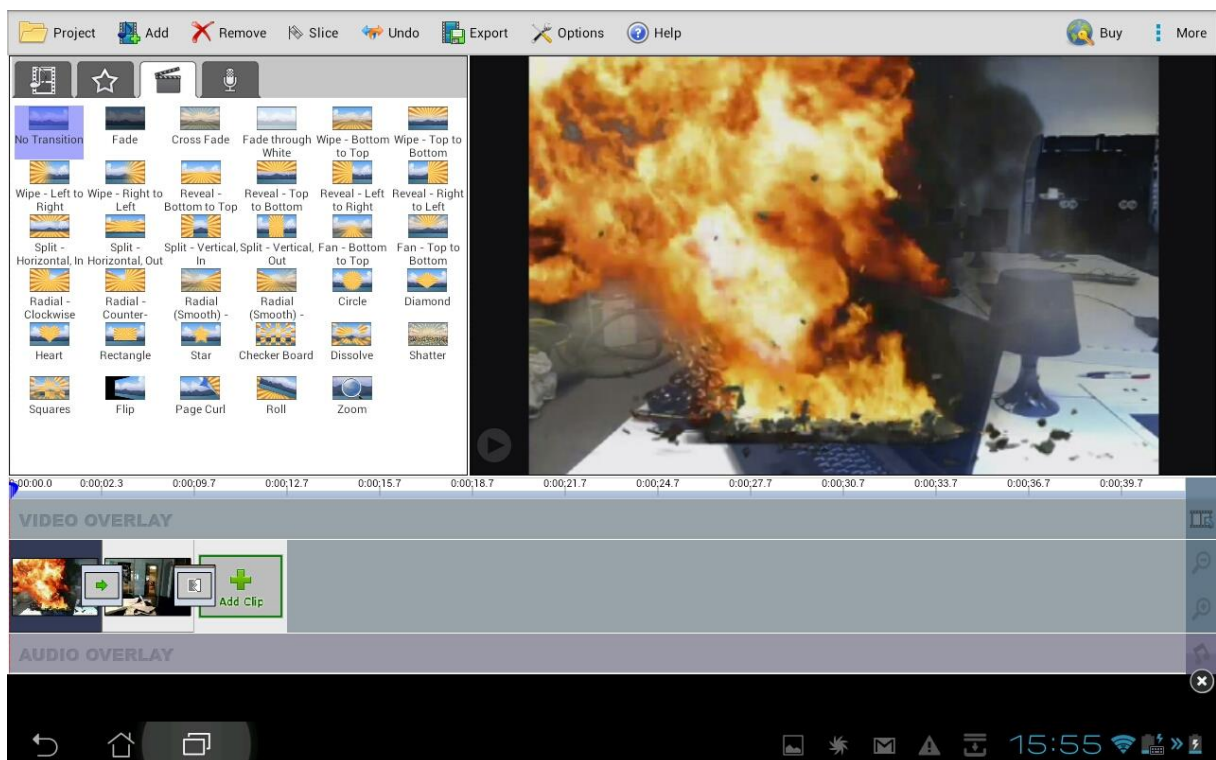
Project Add Remove Slice Undo Export Options Help Buy More

No Transition
Fade
Cross Fade
Fade through White
Wipe - Bottom to Top
Wipe - Top to Bottom
Wipe - Left to Right
Wipe - Right to Left
Reveal - Bottom to Top
Reveal - Top to Bottom
Reveal - Left to Right
Reveal - Right to Left
Split - Horizontal, In
Split - Horizontal, Out
Split - Vertical, In
Split - Vertical, Out
Fan - Bottom to Top
Fan - Top to Bottom
Radial - Clockwise
Radial - Counter-
Radial (Smooth) -
Radial (Smooth) -
Circle
Diamond
Heart
Rectangle
Star
Checker Board
Dissolve
Shatter
Squares
Flip
Page Curl
Roll
Zoom

0:00:00.0 0:00:02.3 0:00:09.7 0:00:12.7 0:00:15.7 0:00:18.7 0:00:21.7 0:00:24.7 0:00:27.7 0:00:30.7 0:00:33.7 0:00:36.7 0:00:39.7

VIDEO OVERLAY

Add Clip

AUDIO OVERLAY

15:55